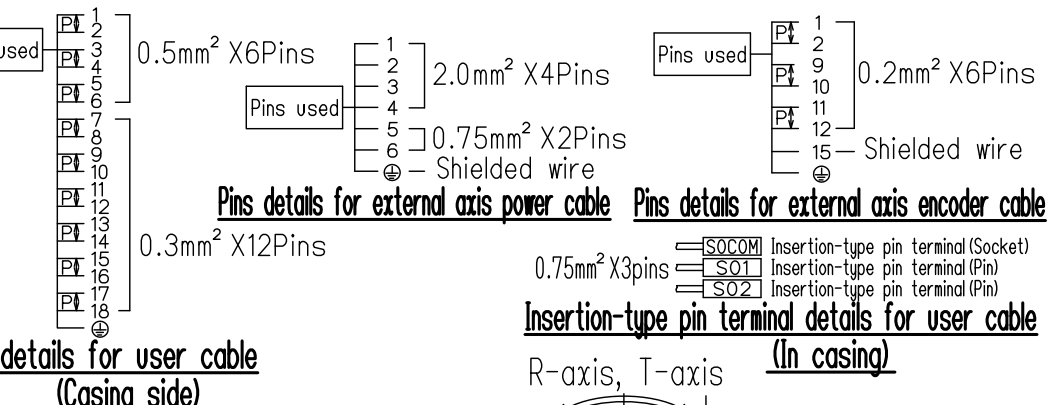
used
P 1
P 2
P 3
P 4
P 5
P 6
0.5mm$^2$ X6Pins
P 7
P 8
P 9
P 10
P 11
P 12
P 13
P 14
P 15
P 16
P 17
P 18
0.3mm$^2$ X12Pins
details for user cable
(Casing side)

1
2
3
4
2.0mm$^2$ X4Pins
Pins used
5
6
0.75mm$^2$ X2Pins
Shielded wire
Pins details for external axis power cable

1
2
9
10
11
12
Pins used
P
P
P
0.2mm$^2$ X6Pins
15 — Shielded wire
Pins details for external axis encoder cable

SOCOM Insertion-type pin terminal (Socket)
0.75mm$^2$ X3pins
S01 Insertion-type pin terminal (Pin)
S02 Insertion-type pin terminal (Pin)
Insertion-type pin terminal details for user cable
(In casing)

R-axis, T-axis